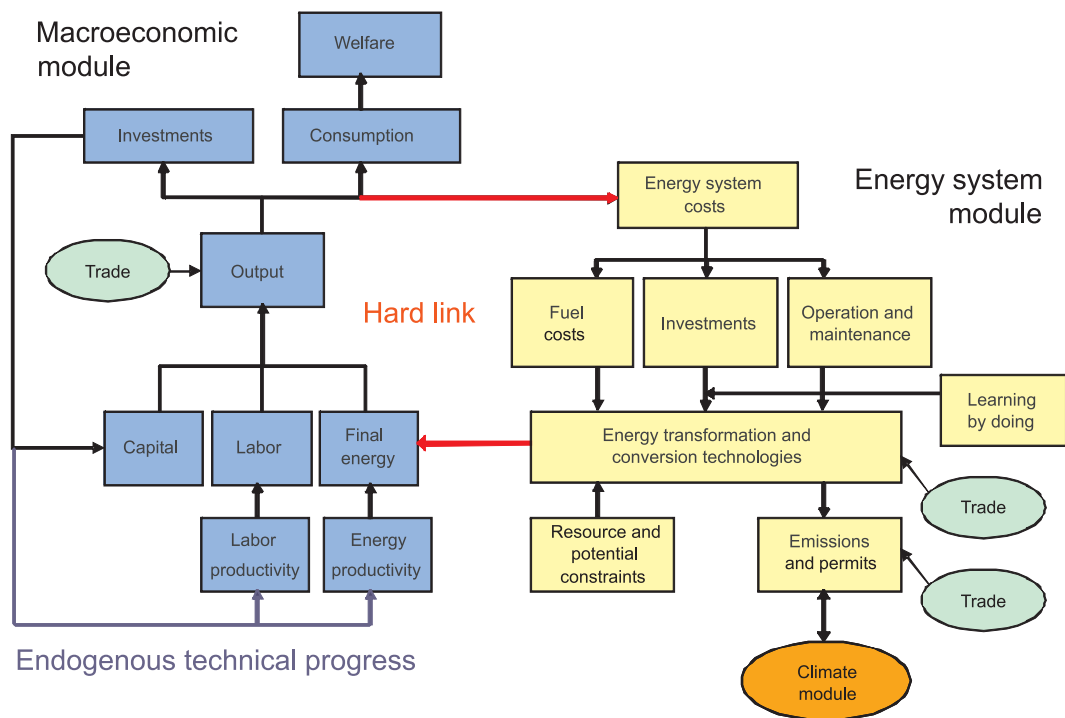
Macroeconomic module

Welfare

Investments

Consumption

Energy system costs

Energy system module

Trade

Output

Hard link

Fuel costs

Investments

Operation and maintenance

Learning by doing

Capital

Labor

Final energy

Energy transformation and conversion technologies

Trade

Labor productivity

Energy productivity

Resource and potential constraints

Emissions and permits

Trade

Endogenous technical progress

Climate module